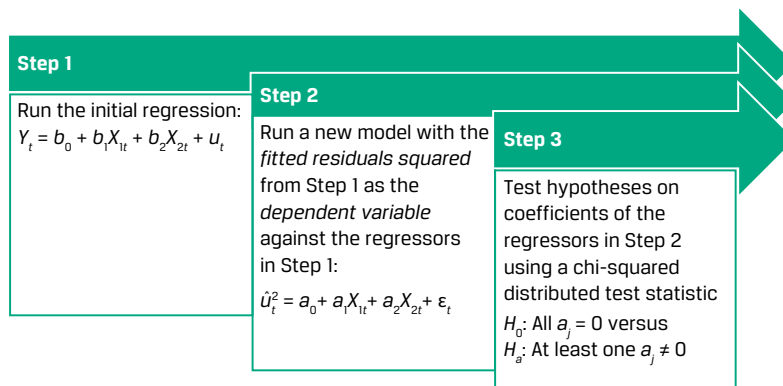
Step 1

Run the initial regression:
$Y_t = b_0 + b_1X_{1t} + b_2X_{2t} + u_t$

Step 2

Run a new model with the *fitted residuals squared* from Step 1 as the *dependent variable* against the regressors in Step 1:
$\hat{u}_t^2 = a_0 + a_1X_{1t} + a_2X_{2t} + \varepsilon_t$

Step 3

Test hypotheses on coefficients of the regressors in Step 2 using a chi-squared distributed test statistic
$H_0$: All $a_j = 0$ versus
$H_a$: At least one $a_j \neq 0$